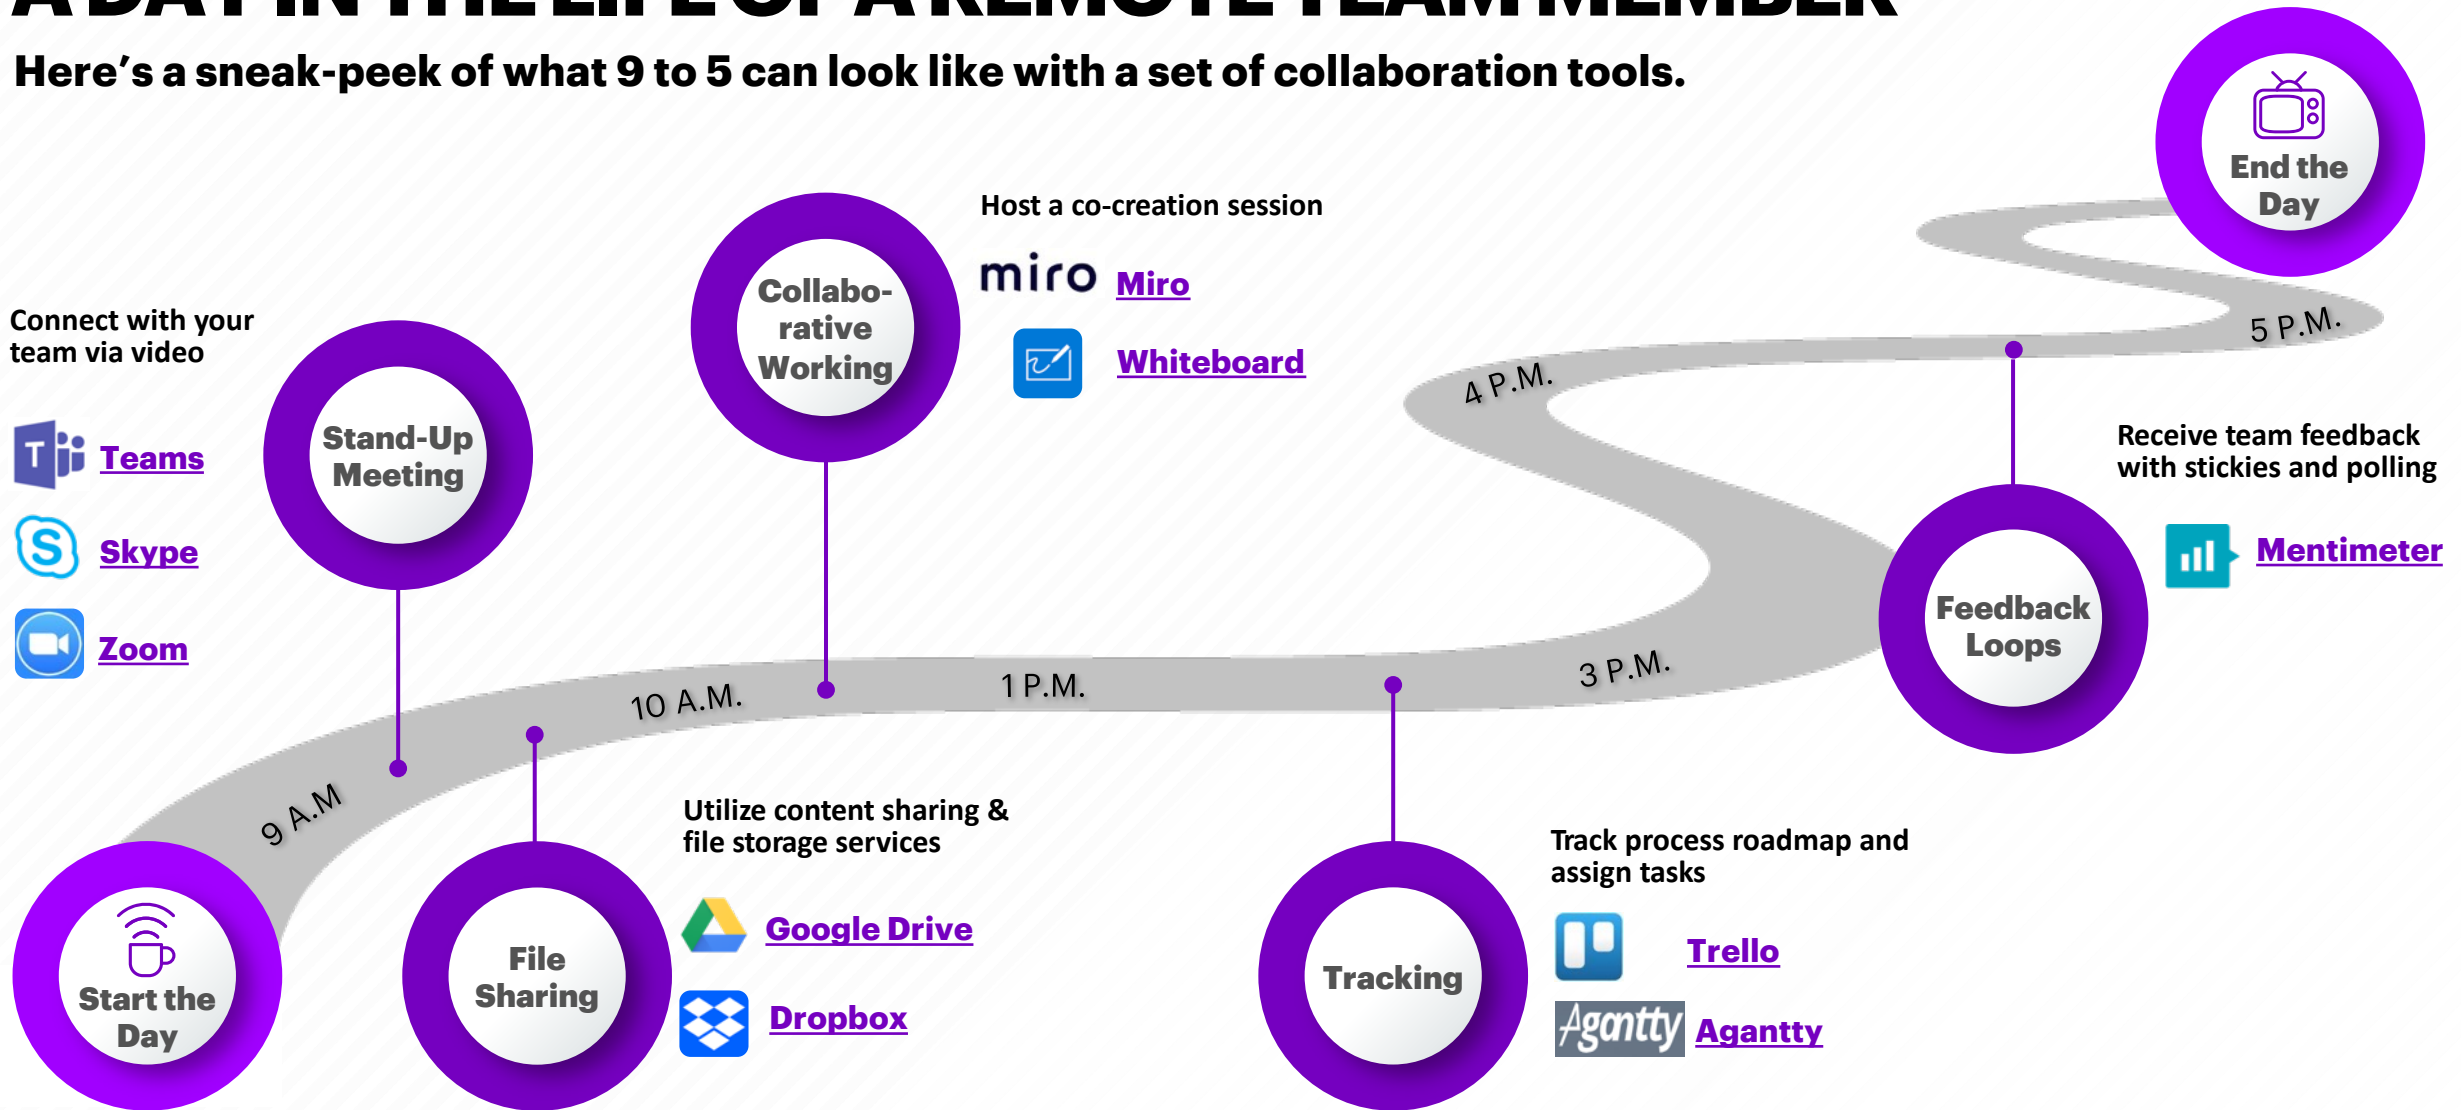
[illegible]

Here's a sneak-peek of what 9 to 5 can look like with a set of collaboration tools.

End the Day

Host a co-creation session

miro Miro

Whiteboard

Collabo-rative Working

Connect with your team via video

Stand-Up Meeting

Teams

Skype

Zoom

5 P.M.

4 P.M.

Receive team feedback with stickies and polling

Mentimeter

Feedback Loops

10 A.M.

1 P.M.

3 P.M.

9 A.M

Utilize content sharing & file storage services

Google Drive

Dropbox

Track process roadmap and assign tasks

Trello

Agantty Agantty

Start the Day

File Sharing

Tracking